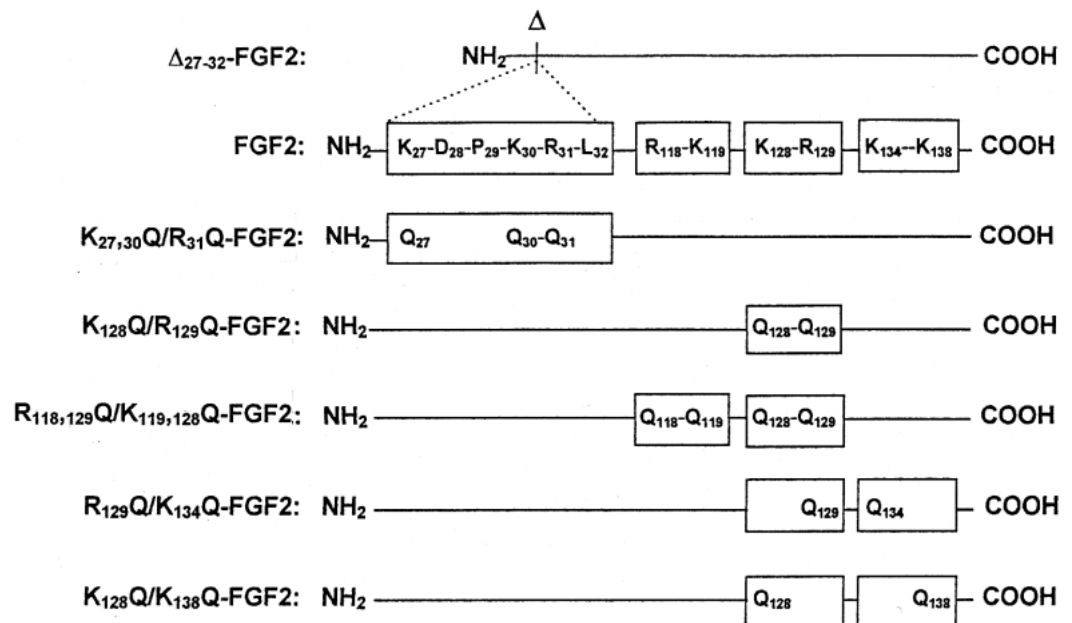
$\Delta$

$\Delta_{27-32}$-FGF2: $NH_2$ COOH

FGF2: $NH_2$ $K_{27}$-$D_{28}$-$P_{29}$-$K_{30}$-$R_{31}$-$L_{32}$ $R_{118}$-$K_{119}$ $K_{128}$-$R_{129}$ $K_{134}$--$K_{138}$ COOH

$K_{27,30}Q/R_{31}Q$-FGF2: $NH_2$ $Q_{27}$ $Q_{30}$-$Q_{31}$ COOH

$K_{128}Q/R_{129}Q$-FGF2: $NH_2$ $Q_{128}$-$Q_{129}$ COOH

$R_{118,129}Q/K_{119,128}Q$-FGF2: $NH_2$ $Q_{118}$-$Q_{119}$ $Q_{128}$-$Q_{129}$ COOH

$R_{129}Q/K_{134}Q$-FGF2: $NH_2$ $Q_{129}$ $Q_{134}$ COOH

$K_{128}Q/K_{138}Q$-FGF2: $NH_2$ $Q_{128}$ $Q_{138}$ COOH